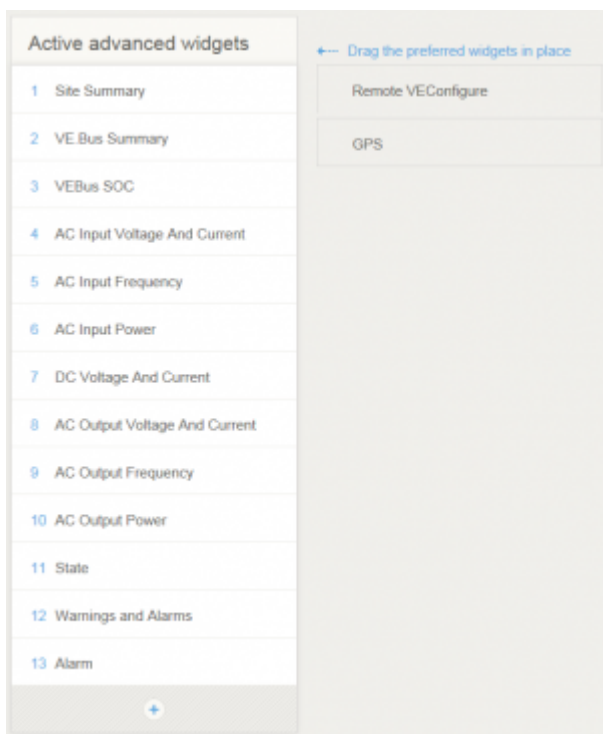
Active advanced widgets

1 Site Summary

2 VE.Bus Summary

3 VEBus SOC

4 AC Input Voltage And Current

5 AC Input Frequency

6 AC Input Power

7 DC Voltage And Current

8 AC Output Voltage And Current

9 AC Output Frequency

10 AC Output Power

11 State

12 Warnings and Alarms

13 Alarm

+

←— Drag the preferred widgets in place

Remote VEConfigure

GPS